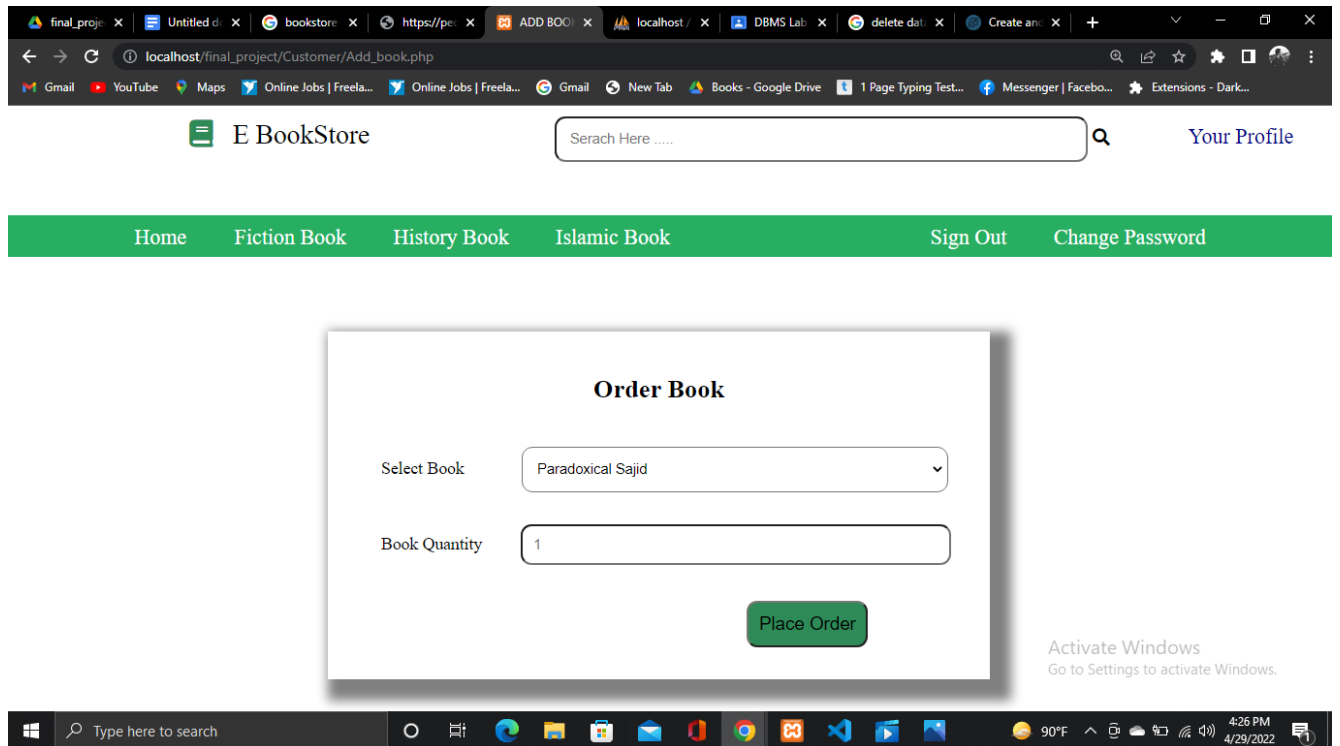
final_proje ×
Untitled d ×
bookstore ×
https://pe ×
ADD BOO ×
localhost / ×
DBMS Lab ×
delete dat ×
Create an ×
+

localhost/final_project/Customer/Add_book.php

Gmail
YouTube
Maps
Online Jobs | Freela...
Online Jobs | Freela...
Gmail
New Tab
Books - Google Drive
1 Page Typing Test...
Messenger | Facebo...
Extensions - Dark...

E BookStore

Serach Here .....

Your Profile

Home
Fiction Book
History Book
Islamic Book
Sign Out
Change Password

Order Book

Select Book
Paradoxical Sajid

Book Quantity
1

Place Order

Activate Windows
Go to Settings to activate Windows.

Type here to search
90°F
4:26 PM
4/29/2022